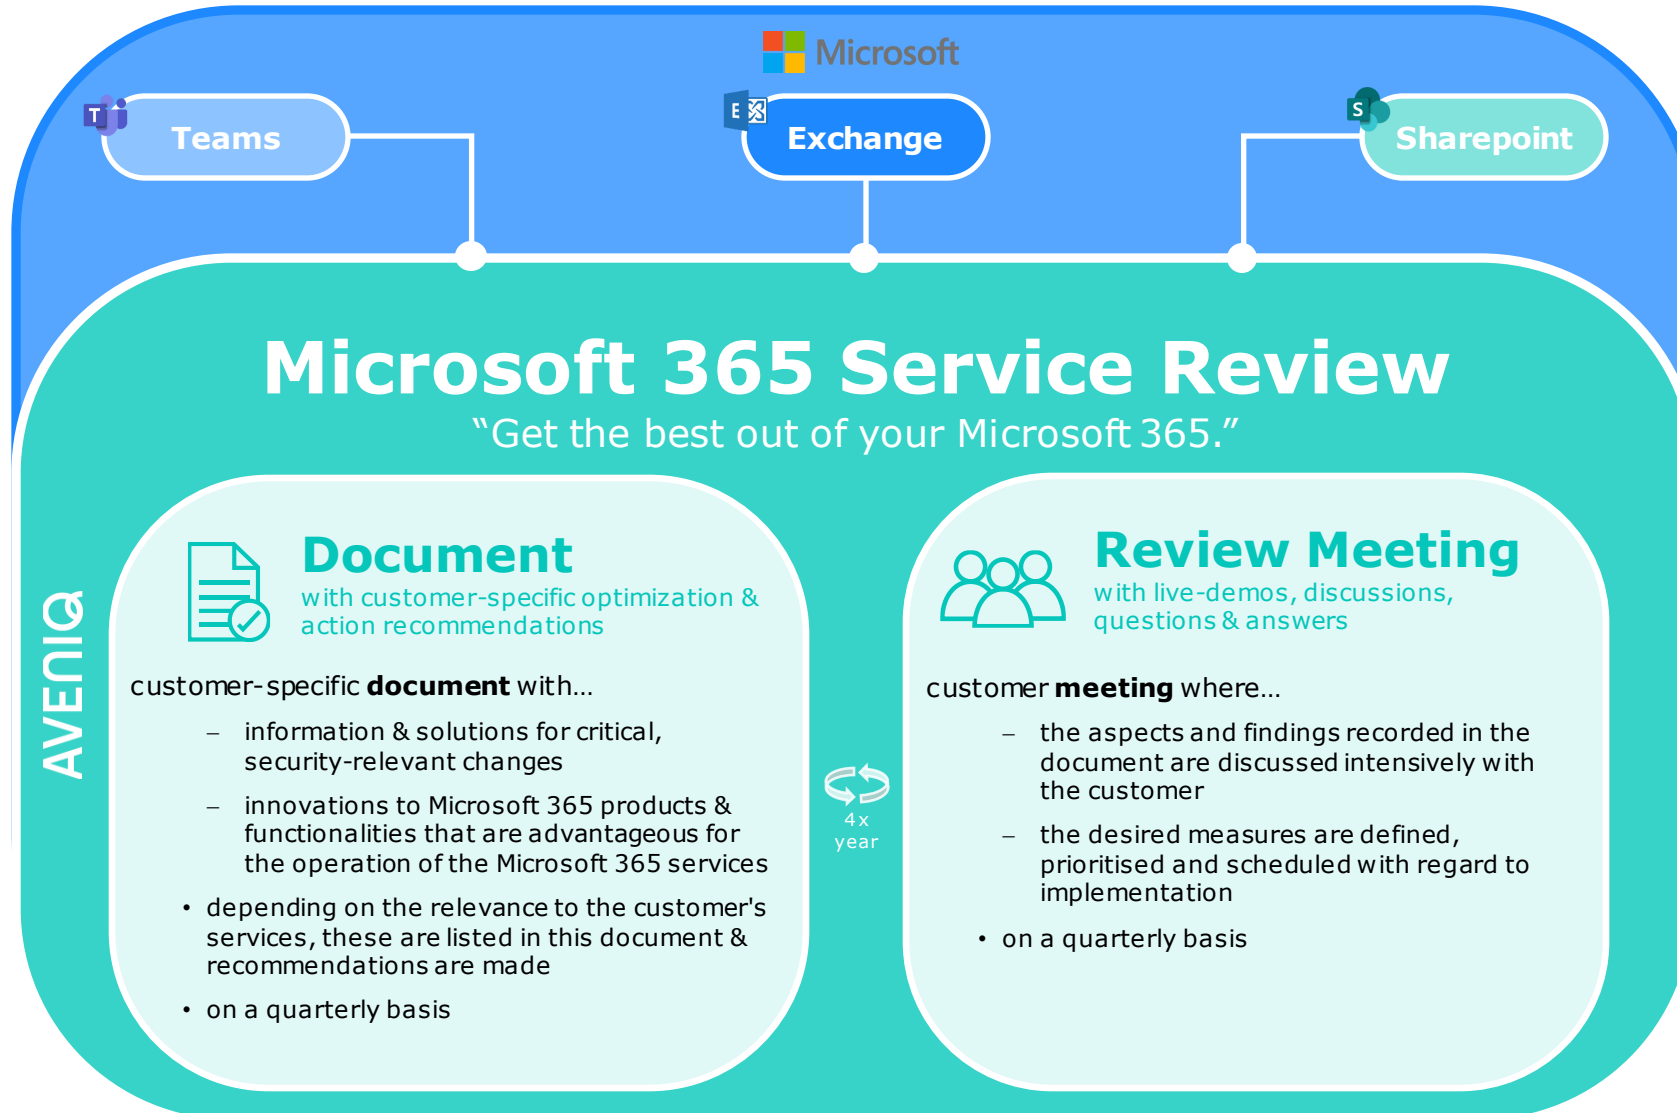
Microsoft

Teams

Exchange

Sharepoint

Microsoft 365 Service Review

"Get the best out of your Microsoft 365."

AVENIQ

Document

with customer-specific optimization & action recommendations

customer-specific **document** with...

– information & solutions for critical, security-relevant changes

– innovations to Microsoft 365 products & functionalities that are advantageous for the operation of the Microsoft 365 services

• depending on the relevance to the customer's services, these are listed in this document & recommendations are made

• on a quarterly basis

4x year

Review Meeting

with live-demos, discussions, questions & answers

customer **meeting** where...

– the aspects and findings recorded in the document are discussed intensively with the customer

– the desired measures are defined, prioritised and scheduled with regard to implementation

• on a quarterly basis